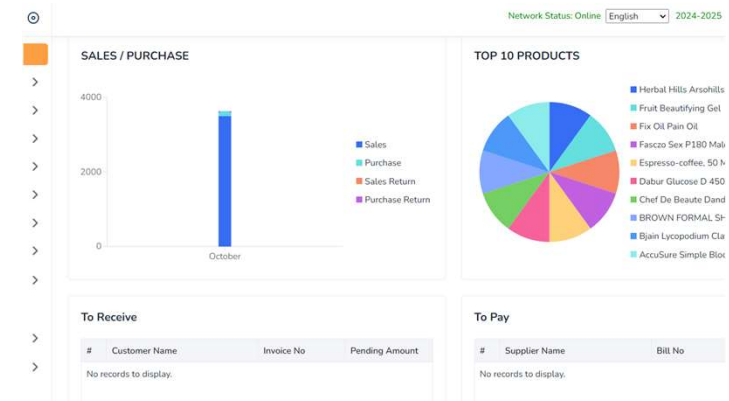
Network Status: Online English 2024-2025

SALES / PURCHASE

4000
2000
0
October

Sales
Purchase
Sales Return
Purchase Return

TOP 10 PRODUCTS

Herbal Hills Arsohills
Fruit Beautifying Gel
Fix Oil Pain Oil
Fasczo Sex P180 Mal
Espresso-coffee, 50 M
Dabur Glucose D 450
Chef De Beaute Dand
BROWN FORMAL SH
Bjain Lycopodium Cla
AccuSure Simple Blo

To Receive

| # | Customer Name | Invoice No | Pending Amount |
|---|---|---|---|
| No records to display. | | | |

To Pay

| # | Supplier Name | Bill No |
|---|---|---|
| No records to display. | | |